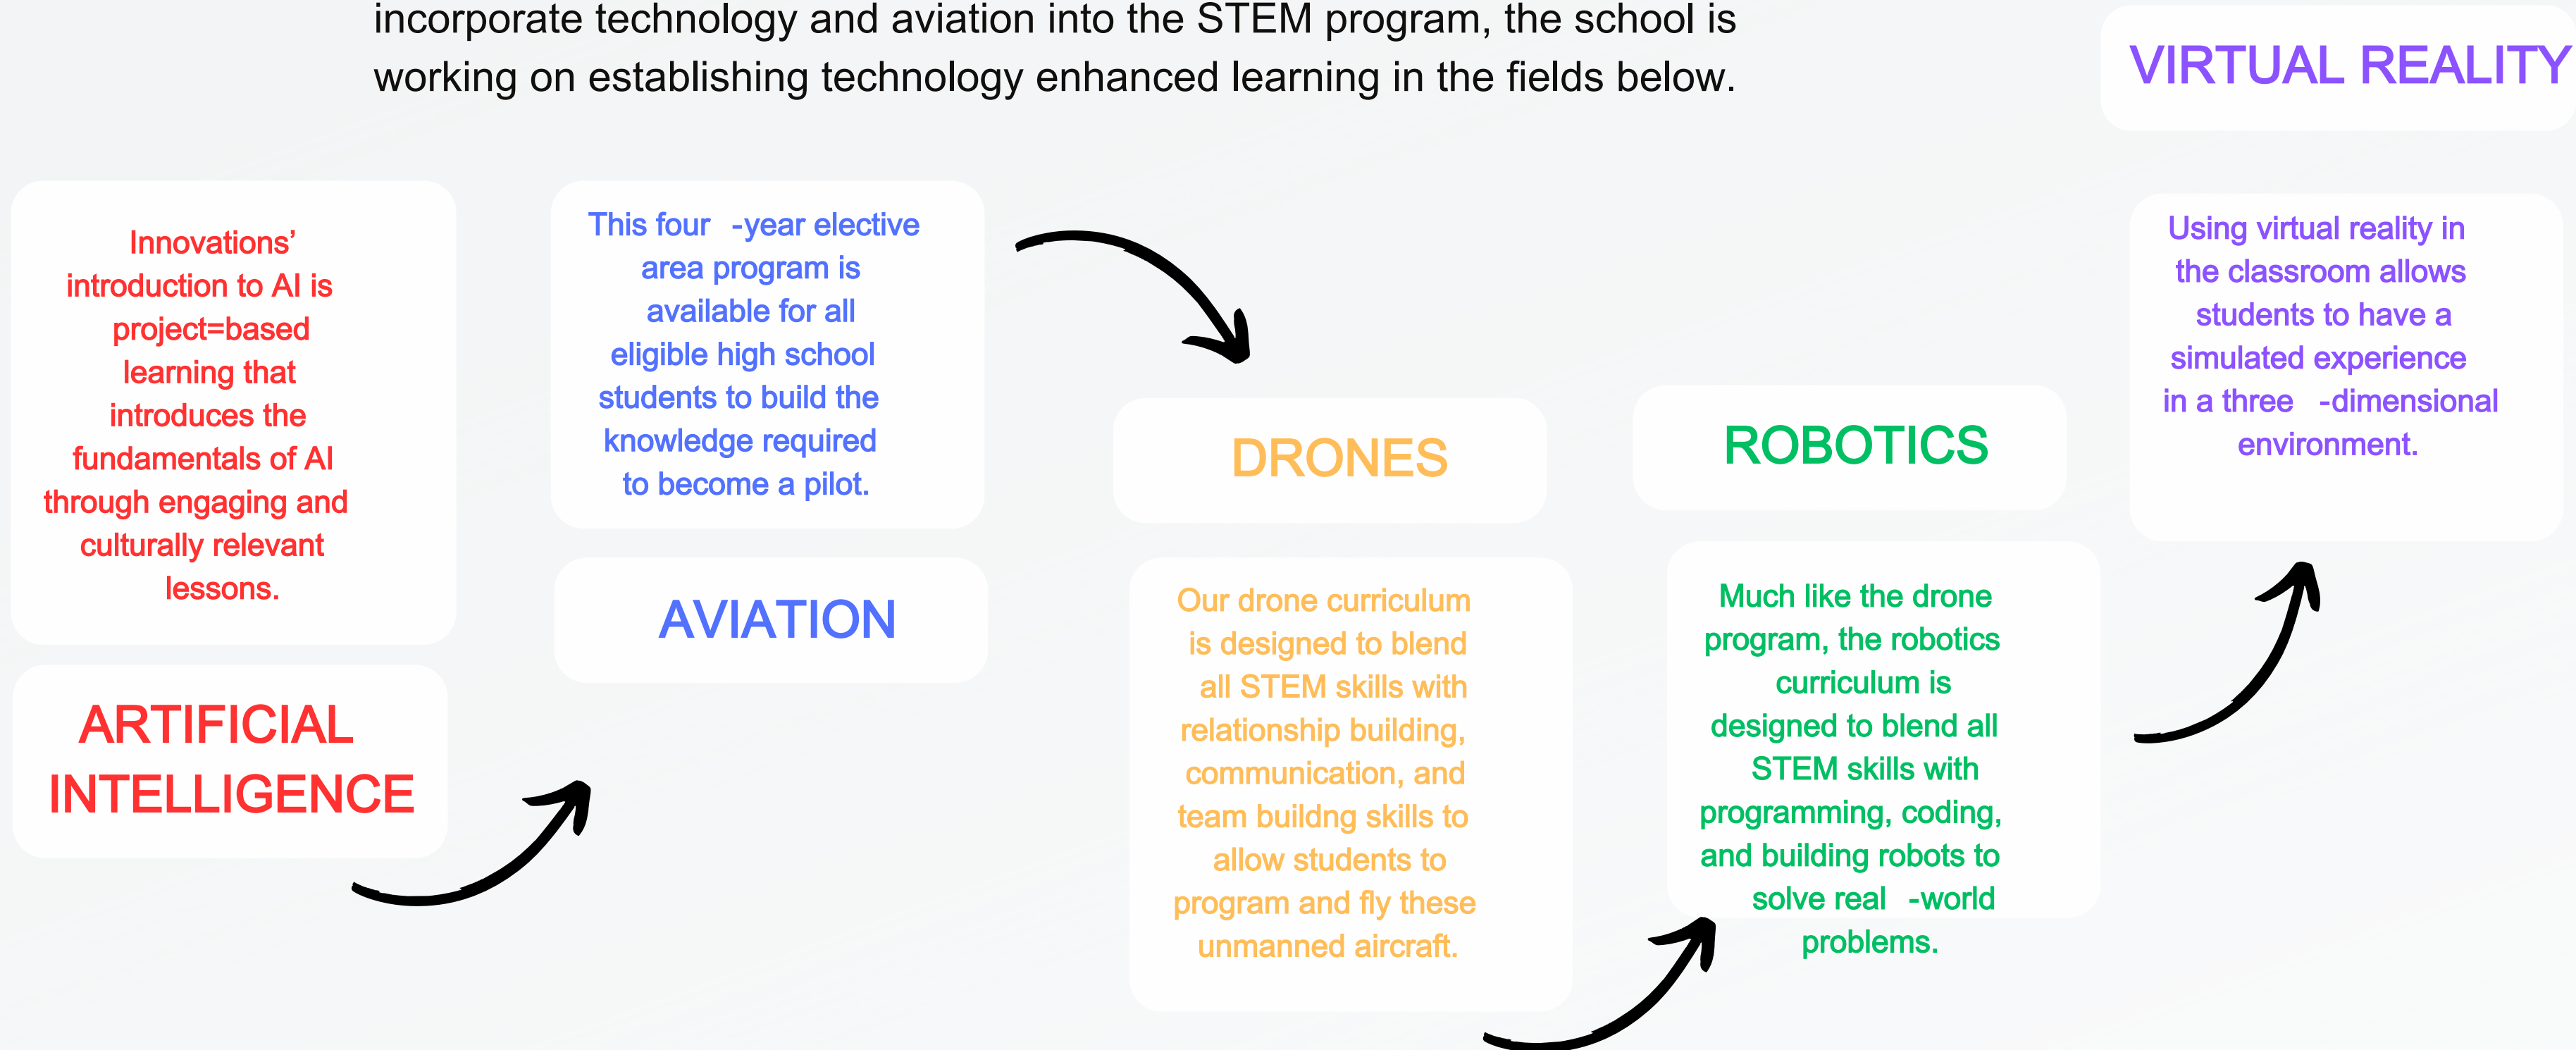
incorporate technology and aviation into the STEM program, the school is working on establishing technology enhanced learning in the fields below.

VIRTUAL REALITY

Innovations' introduction to AI is project=based learning that introduces the fundamentals of AI through engaging and culturally relevant lessons.

ARTIFICIAL INTELLIGENCE

This four -year elective area program is available for all eligible high school students to build the knowledge required to become a pilot.

AVIATION

DRONES

Our drone curriculum is designed to blend all STEM skills with relationship building, communication, and team buildng skills to allow students to program and fly these unmanned aircraft.

ROBOTICS

Much like the drone program, the robotics curriculum is designed to blend all STEM skills with programming, coding, and building robots to solve real -world problems.

Using virtual reality in the classroom allows students to have a simulated experience in a three -dimensional environment.